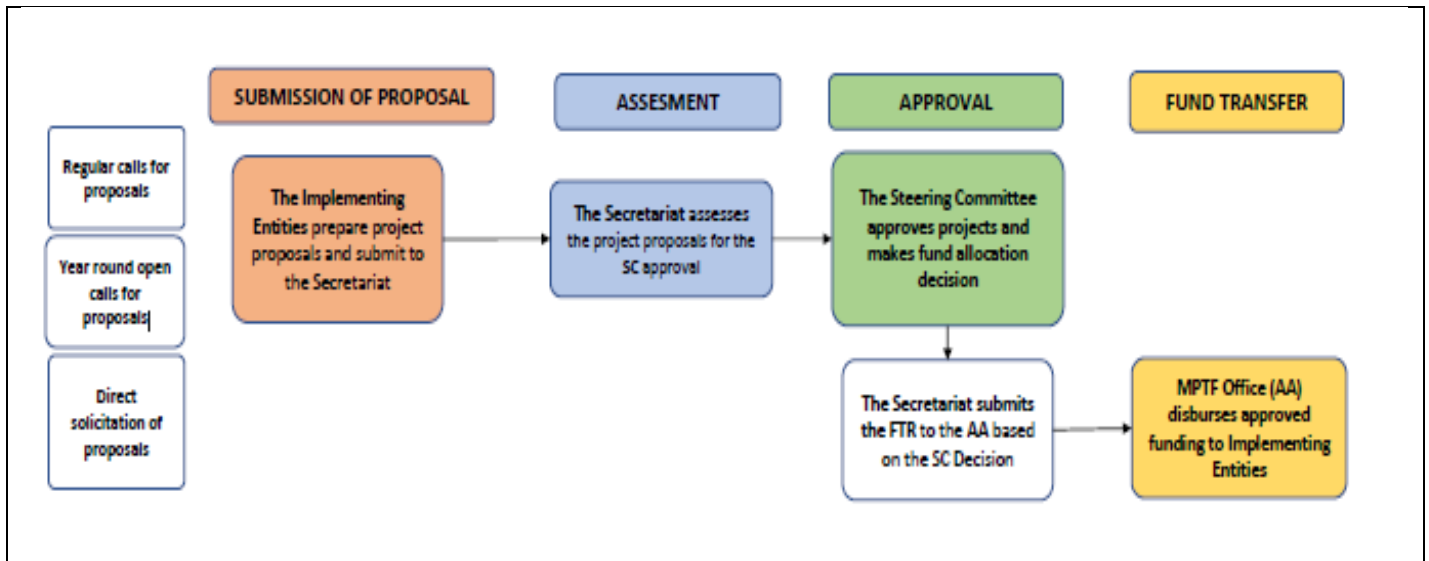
SUBMISSION OF PROPOSAL

ASSESMENT

APPROVAL

FUND TRANSFER

Regular calls for proposals

Year round open calls for proposals

Direct solicitation of proposals

The Implementing Entities prepare project proposals and submit to the Secretariat

The Secretariat assesses the project proposals for the SC approval

The Steering Committee approves projects and makes fund allocation decision

The Secretariat submits the FTR to the AA based on the SC Decision

MPTF Office (AA) disburses approved funding to Implementing Entities